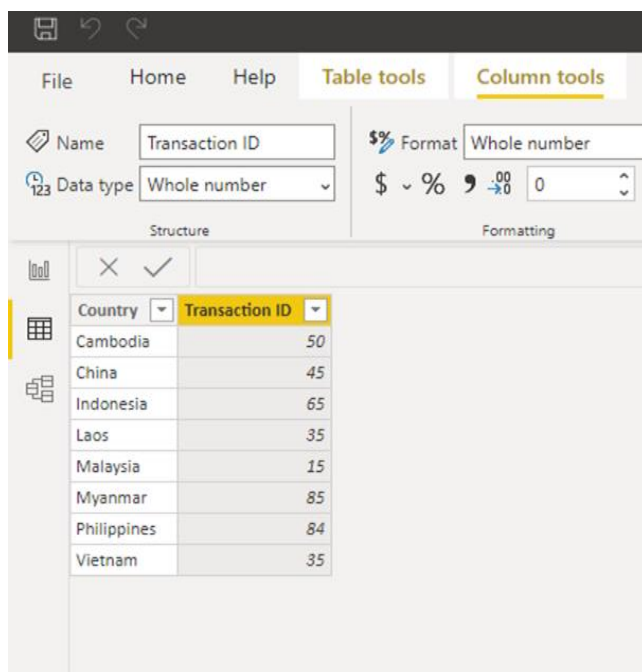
File Home Help Table tools Column tools

Name Transaction ID
Data type Whole number
Structure

Format Whole number
$ % 0
Formatting

| Country | Transaction ID |
|---|---|
| Cambodia | 50 |
| China | 45 |
| Indonesia | 65 |
| Laos | 35 |
| Malaysia | 15 |
| Myanmar | 85 |
| Philippines | 84 |
| Vietnam | 35 |